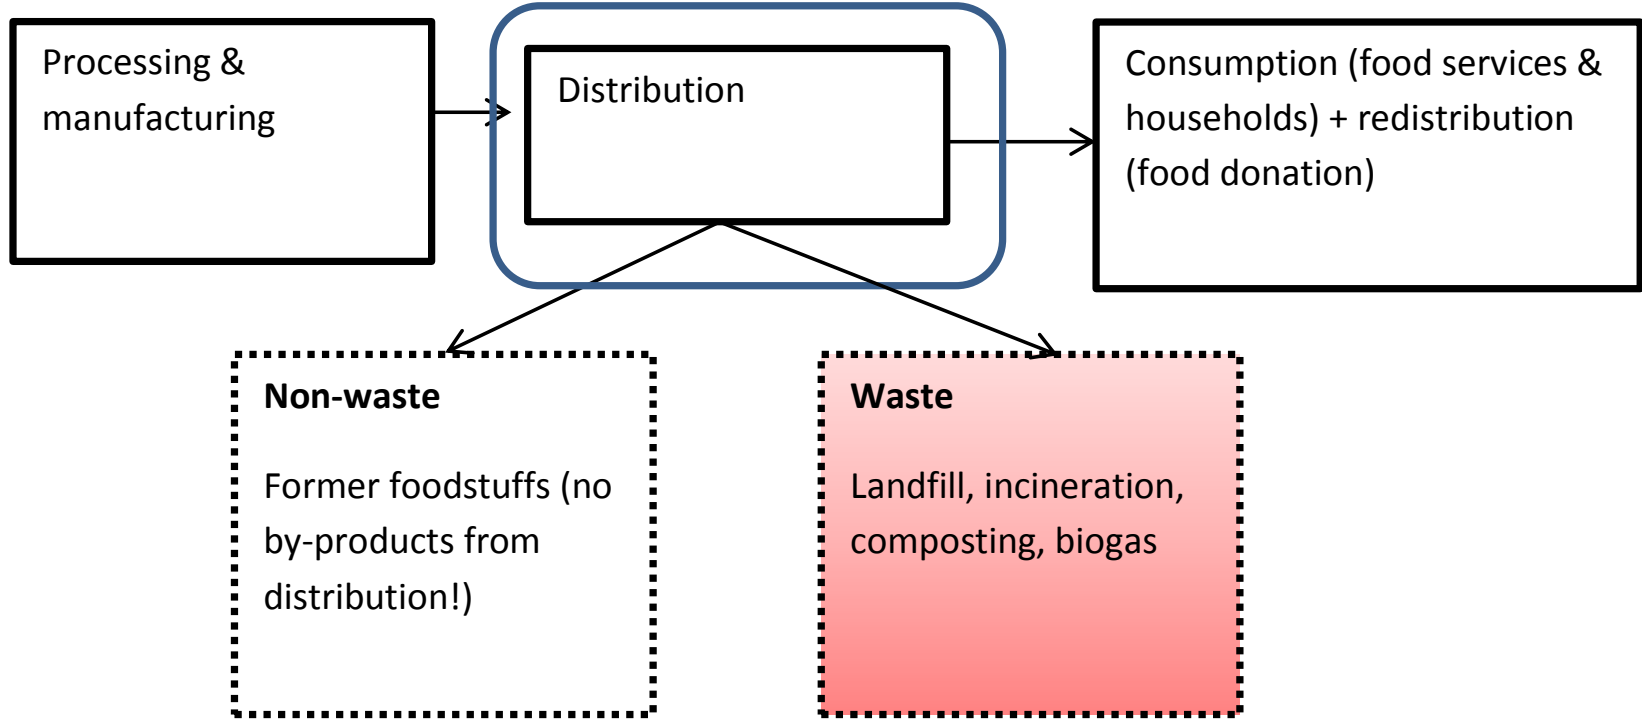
Processing & manufacturing

Distribution

Consumption (food services & households) + redistribution (food donation)

**Non-waste**

Former foodstuffs (no by-products from distribution!)

**Waste**

Landfill, incineration, composting, biogas